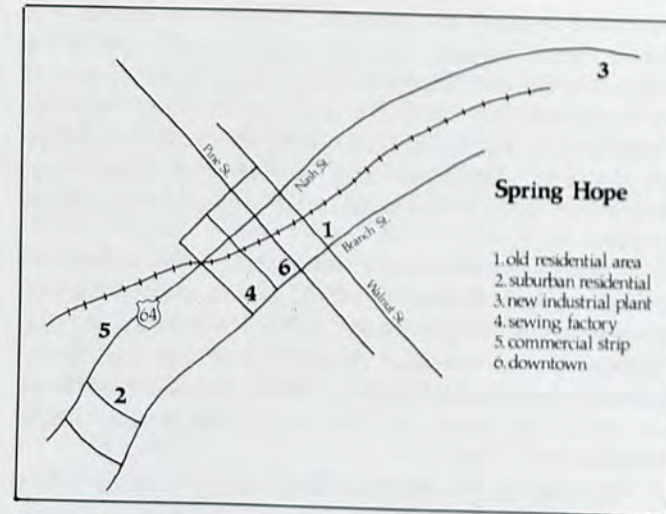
3

Pine St.

Nash St.

Spring Hope

1

Branch St.

6

4

Walnut St.

1. old residential area
2. suburban residential
3. new industrial plant
4. sewing factory
5. commercial strip
6. downtown

5

64

2